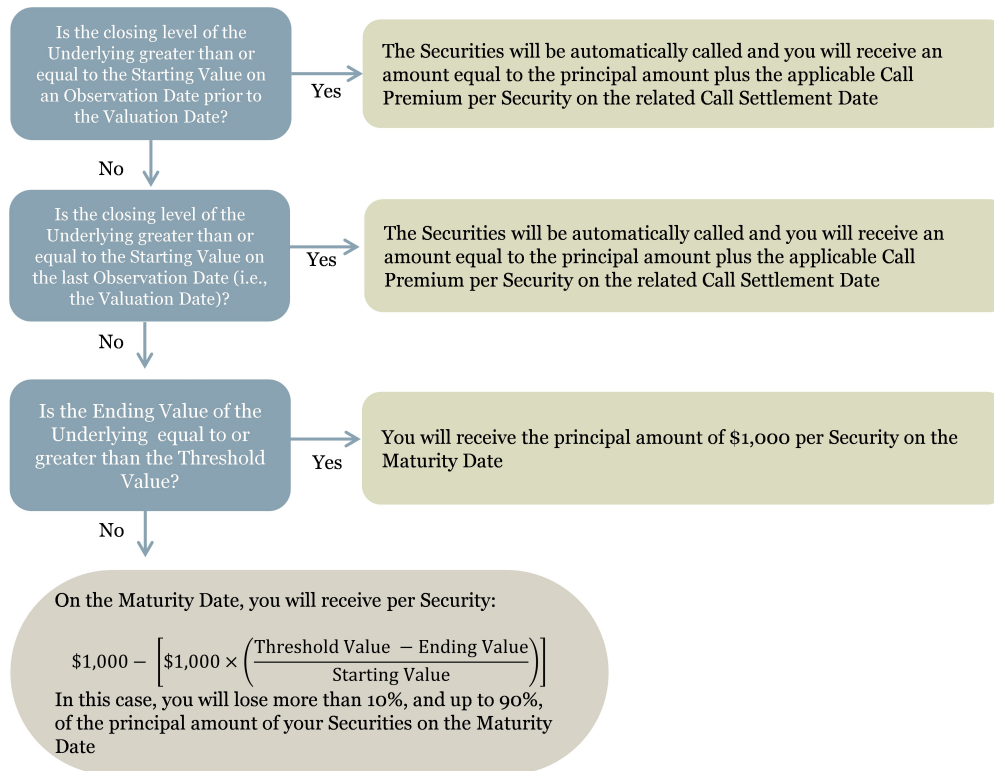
Is the closing level of the Underlying greater than or equal to the Starting Value on an Observation Date prior to the Valuation Date?

Yes

The Securities will be automatically called and you will receive an amount equal to the principal amount plus the applicable Call Premium per Security on the related Call Settlement Date

No

Is the closing level of the Underlying greater than or equal to the Starting Value on the last Observation Date (i.e., the Valuation Date)?

Yes

The Securities will be automatically called and you will receive an amount equal to the principal amount plus the applicable Call Premium per Security on the related Call Settlement Date

No

Is the Ending Value of the Underlying equal to or greater than the Threshold Value?

Yes

You will receive the principal amount of $1,000 per Security on the Maturity Date

No

On the Maturity Date, you will receive per Security:

$\$1,000 - \left[\$1,000 \times \left(\frac{\text{Threshold Value} - \text{Ending Value}}{\text{Starting Value}}\right)\right]$

In this case, you will lose more than 10%, and up to 90%, of the principal amount of your Securities on the Maturity Date